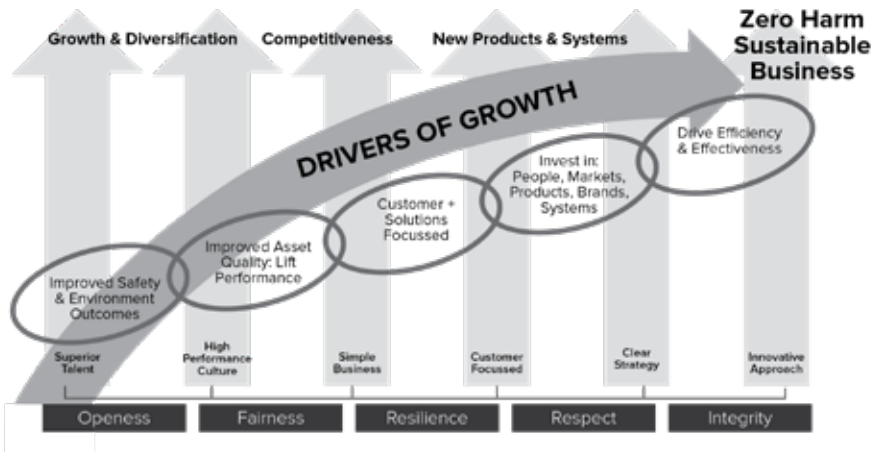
Growth & Diversification
Competitiveness
New Products & Systems
Zero Harm Sustainable Business

DRIVERS OF GROWTH

Improved Safety & Environment Outcomes
Improved Asset Quality: Lift Performance
Customer + Solutions Focussed
Invest in: People, Markets, Products, Brands, Systems
Drive Efficiency & Effectiveness

Superior Talent
High Performance Culture
Simple Business
Customer Focussed
Clear Strategy
Innovative Approach

Openess
Fairness
Resilience
Respect
Integrity